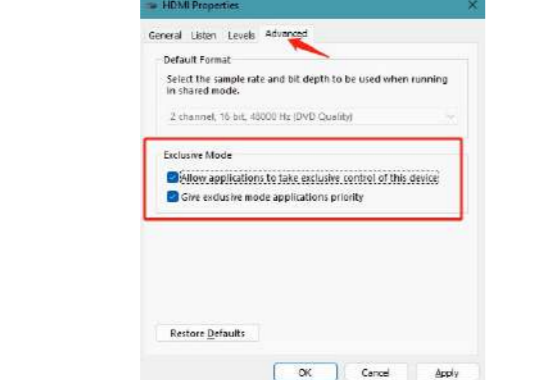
HDMI Properties

General Listen Levels Advanced

Default Format

Select the sample rate and bit depth to be used when running in shared mode.

2 channel, 16 bit, 48000 Hz (DVD Quality)

Exclusive Mode

Allow applications to take exclusive control of this device

Give exclusive mode applications priority

Restore Defaults

OK Cancel Apply